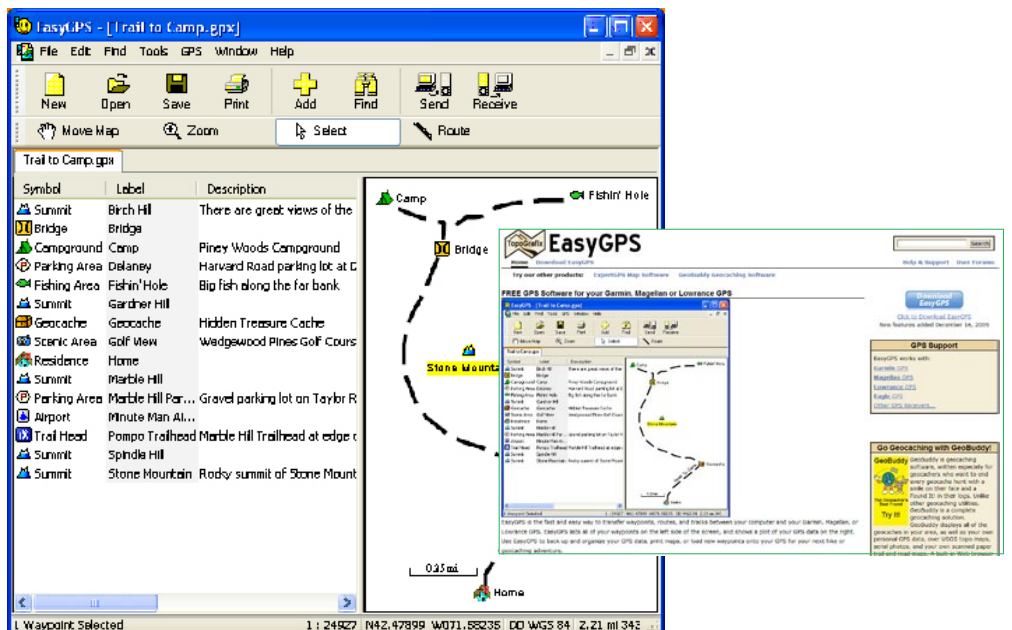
EasyGPS - [Trail to Camp.gpx]

File Edit Find Tools GPS Window Help

New Open Save Print Add Find Send Receive

Move Map Zoom Select Route

Trail to Camp.gpx

| Symbol | Label | Description |
|---|---|---|
| Summit | Birch Hill | There are great views of the |
| Bridge | Bridge | |
| Campground | Camp | Piney Woods Campground |
| Parking Area | Delaney | Harvard Road parking lot at D |
| Fishing Area | Fishin' Hole | Big fish along the far bank |
| Summit | Gardner Hill | |
| Geocache | Geocache | Hidden Treasure Cache |
| Scenic Area | Golf View | Wedgewood Pines Golf Cours |
| Residence | Home | |
| Summit | Marble Hill | |
| Parking Area | Marble Hill Par... | Gravel parking lot on Taylor R |
| Airport | Minute Man Ai... | |
| Trail Head | Pompo Trailhead | Marble Hill Trailhead at edge c |
| Summit | Spindle Hill | |
| Summit | Stone Mountain | Rocky summit of Stone Mount |

Camp
Fishin' Hole
Bridge
Stone Mounta
0.25 mi
Home

1 Waypoint Selected | 1 : 24927 | N42.47899 W071.58235 | DD WGS 84 | 2.21 mi 343

TopoGrafix EasyGPS
Search
Home Download EasyGPS
Help & Support User Forums
Try our other products: ExpertGPS Map Software Geobuddy Geocaching Software
FREE GPS Software for your Garmin, Magellan or Lowrance GPS
Download EasyGPS
Click to Download EasyGPS
New features added December 16, 2009
GPS Support
EasyGPS works with:
Garmin GPS
Magellan GPS
Lowrance GPS
Eagle GPS
Other GPS Receivers...
Go Geocaching with GeoBuddy!
GeoBuddy
Try It!
GeoBuddy is geocaching software, written especially for geocachers who want to find every geocache hunt with a smile on their face and a Found It! in their logs. Unlike other geocaching utilities, GeoBuddy is a complete geocaching solution. GeoBuddy displays all of the geocaches in your area, as well as your own personal GPS data, over USGS topo maps, aerial photos, and your own scanned paper trail and road maps.
EasyGPS is the fast and easy way to transfer waypoints, routes, and tracks between your computer and your Garmin, Magellan, or Lowrance GPS. EasyGPS lists all of your waypoints on the left side of the screen, and shows a plot of your GPS data on the right. Use EasyGPS to back up and organize your GPS data, print maps, or load new waypoints onto your GPS for your next hike or geocaching adventure.